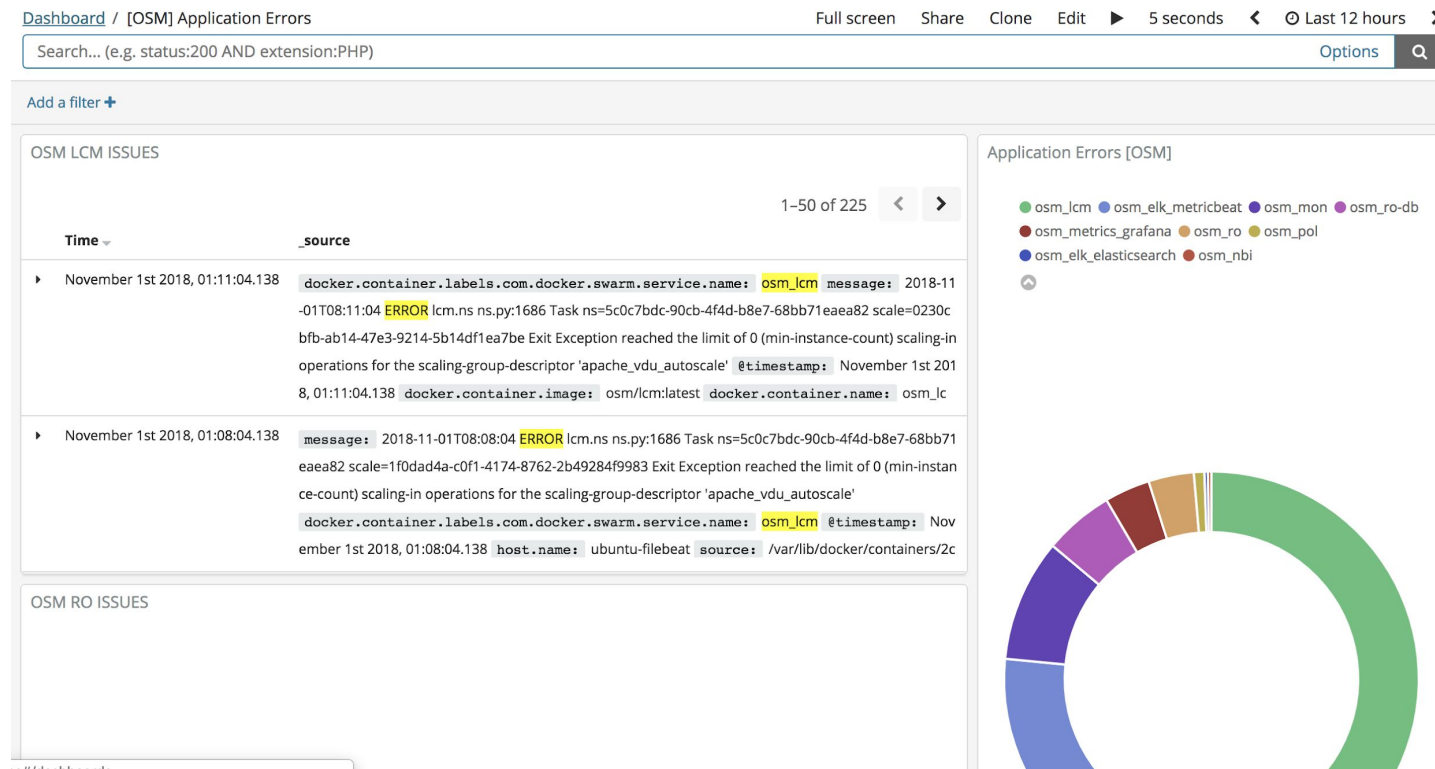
Dashboard / [OSM] Application Errors

Full screen Share Clone Edit ▶ 5 seconds ‹ Last 12 hours

Search... (e.g. status:200 AND extension:PHP)

Options

Add a filter +

OSM LCM ISSUES

1–50 of 225

| Time | _source |
|---|---|
| November 1st 2018, 01:11:04.138 | docker.container.labels.com.docker.swarm.service.name: osm_lcm message: 2018-11-01T08:11:04 ERROR lcm.ns ns.py:1686 Task ns=5c0c7bdc-90cb-4f4d-b8e7-68bb71eaea82 scale=0230cbfb-ab14-47e3-9214-5b14df1ea7be Exit Exception reached the limit of 0 (min-instance-count) scaling-in operations for the scaling-group-descriptor 'apache_vdu_autoscale' @timestamp: November 1st 2018, 01:11:04.138 docker.container.image: osm/lcm:latest docker.container.name: osm_lc |
| November 1st 2018, 01:08:04.138 | message: 2018-11-01T08:08:04 ERROR lcm.ns ns.py:1686 Task ns=5c0c7bdc-90cb-4f4d-b8e7-68bb71eaea82 scale=1f0dad4a-c0f1-4174-8762-2b49284f9983 Exit Exception reached the limit of 0 (min-instance-count) scaling-in operations for the scaling-group-descriptor 'apache_vdu_autoscale' docker.container.labels.com.docker.swarm.service.name: osm_lcm @timestamp: November 1st 2018, 01:08:04.138 host.name: ubuntu-filebeat source: /var/lib/docker/containers/2c |

OSM RO ISSUES

Application Errors [OSM]

osm_lcm osm_elk_metricbeat osm_mon osm_ro-db osm_metrics_grafana osm_ro osm_pol osm_elk_elasticsearch osm_nbi